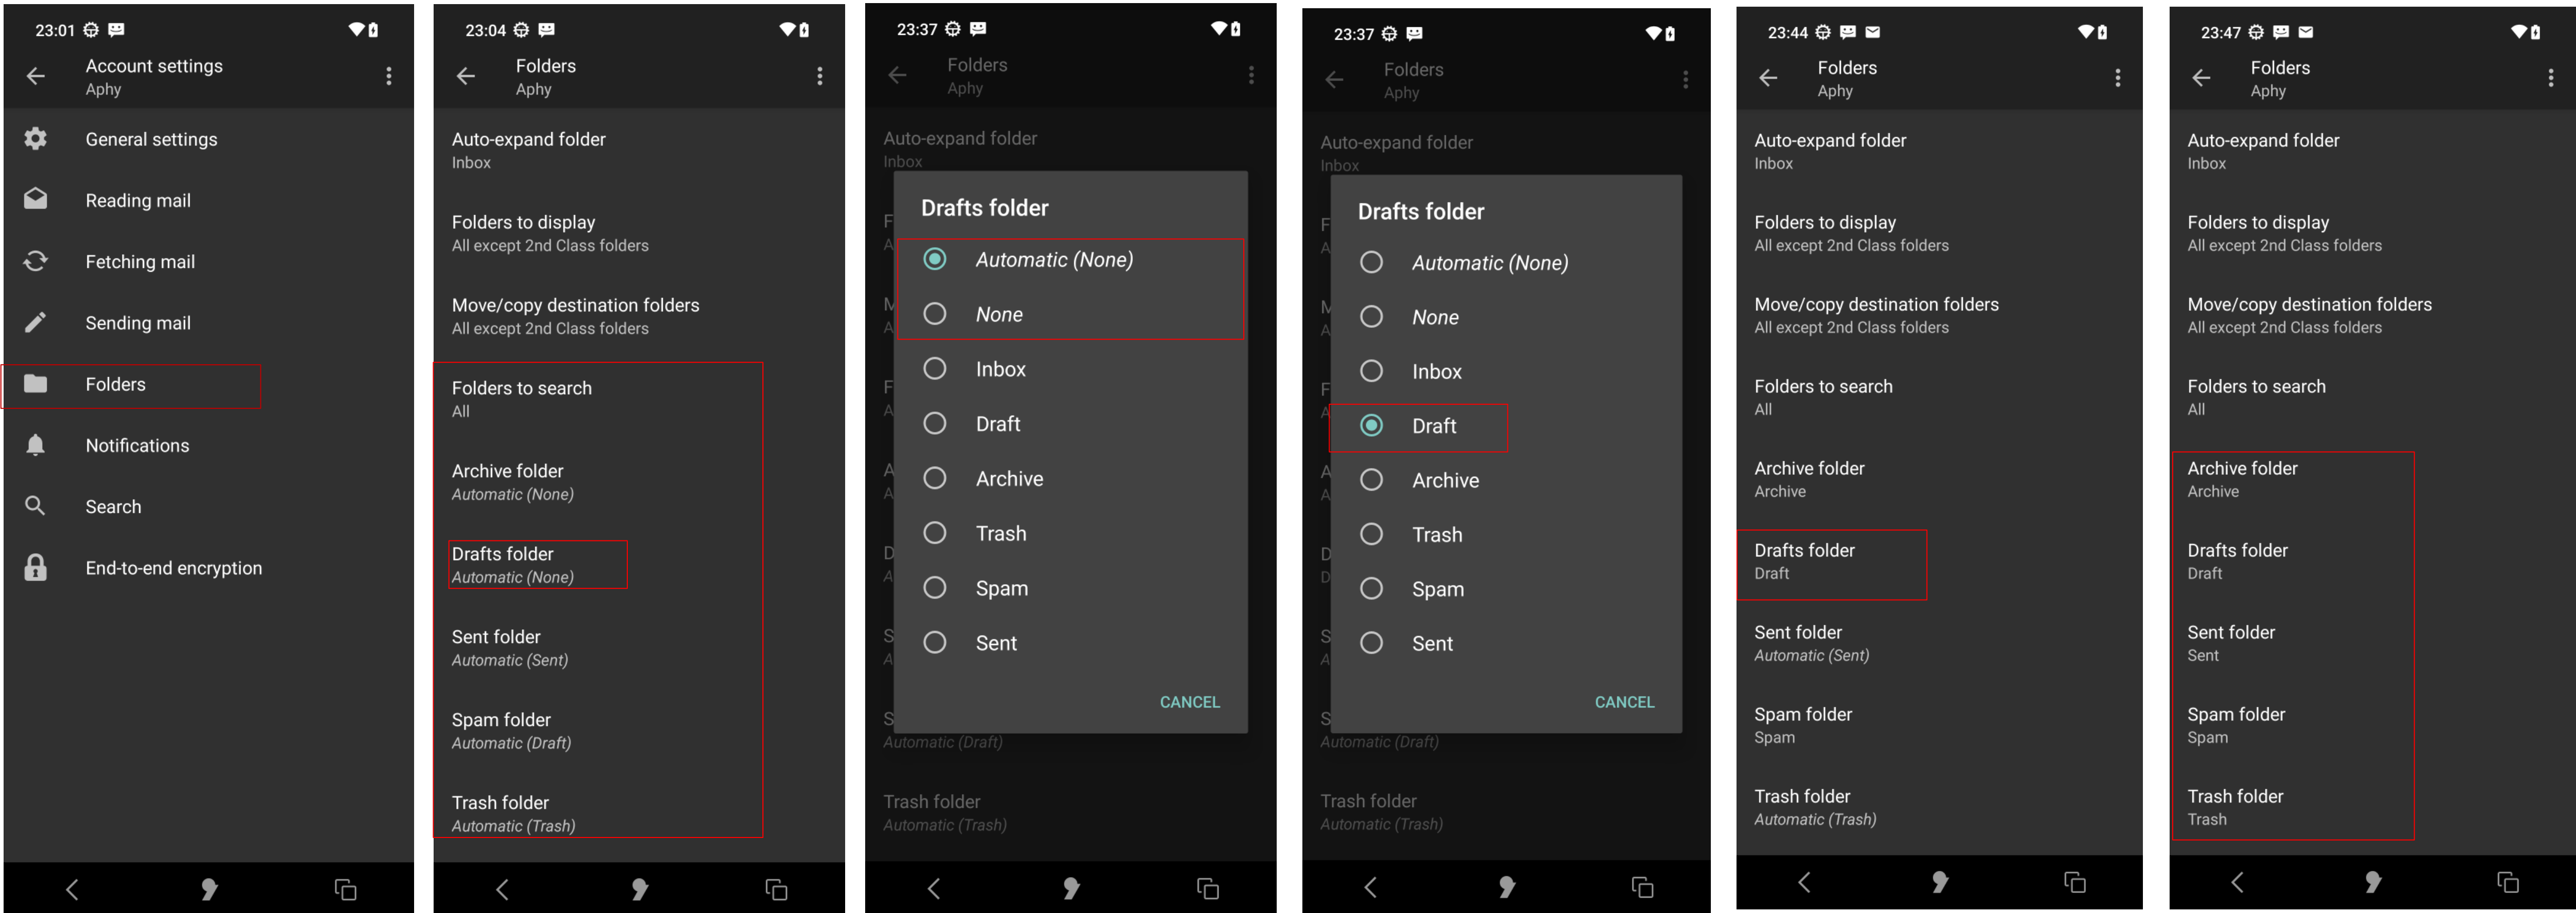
23:01

Account settings
Aphy

General settings

Reading mail

Fetching mail

Sending mail

Folders

Notifications

Search

End-to-end encryption

23:04

Folders
Aphy

Auto-expand folder
Inbox

Folders to display
All except 2nd Class folders

Move/copy destination folders
All except 2nd Class folders

Folders to search
All

Archive folder
Automatic (None)

Drafts folder
Automatic (None)

Sent folder
Automatic (Sent)

Spam folder
Automatic (Draft)

Trash folder
Automatic (Trash)

23:37

Folders
Aphy

Auto-expand folder
Inbox

Drafts folder

Automatic (None)

None

Inbox

Draft

Archive

Trash

Spam

Sent

CANCEL

Automatic (Draft)

Trash folder
Automatic (Trash)

23:37

Folders
Aphy

Auto-expand folder
Inbox

Drafts folder

Automatic (None)

None

Inbox

Draft

Archive

Trash

Spam

Sent

CANCEL

Automatic (Draft)

Trash folder
Automatic (Trash)

23:44

Folders
Aphy

Auto-expand folder
Inbox

Folders to display
All except 2nd Class folders

Move/copy destination folders
All except 2nd Class folders

Folders to search
All

Archive folder
Archive

Drafts folder
Draft

Sent folder
Automatic (Sent)

Spam folder
Spam

Trash folder
Automatic (Trash)

23:47

Folders
Aphy

Auto-expand folder
Inbox

Folders to display
All except 2nd Class folders

Move/copy destination folders
All except 2nd Class folders

Folders to search
All

Archive folder
Archive

Drafts folder
Draft

Sent folder
Sent

Spam folder
Spam

Trash folder
Trash